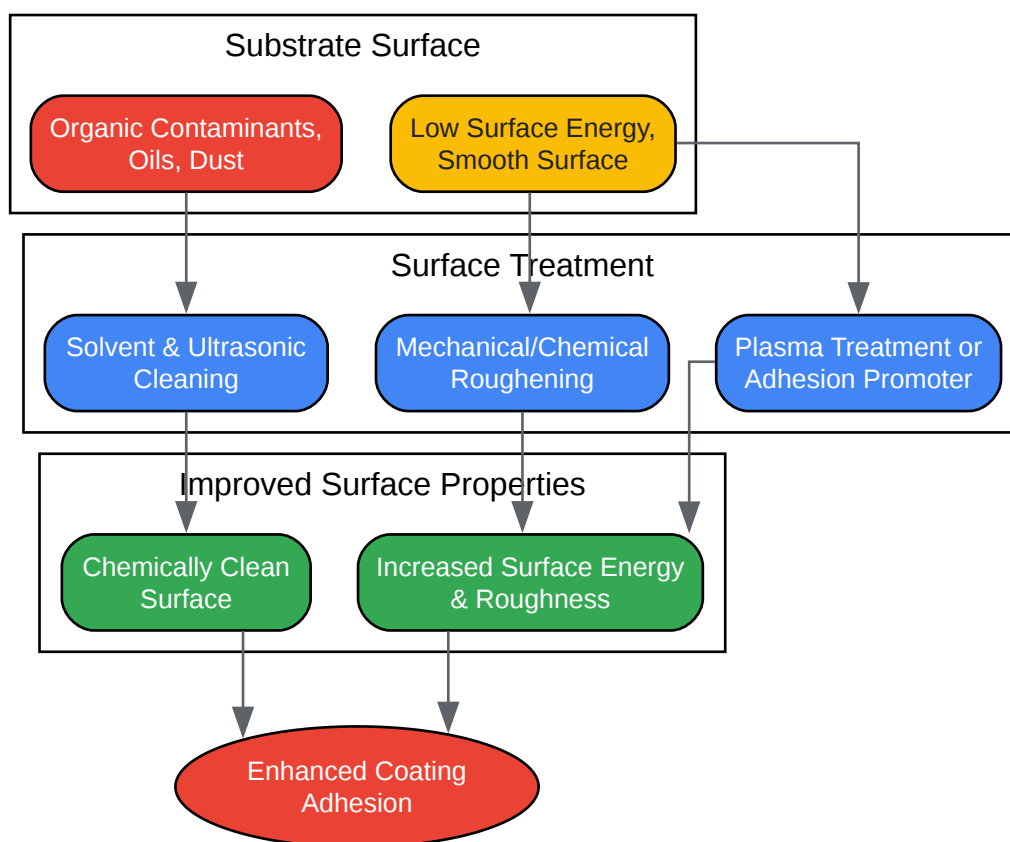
Substrate Surface

Organic Contaminants, Oils, Dust

Low Surface Energy, Smooth Surface

Surface Treatment

Solvent & Ultrasonic Cleaning

Mechanical/Chemical Roughening

Plasma Treatment or Adhesion Promoter

Improved Surface Properties

Chemically Clean Surface

Increased Surface Energy & Roughness

Enhanced Coating Adhesion